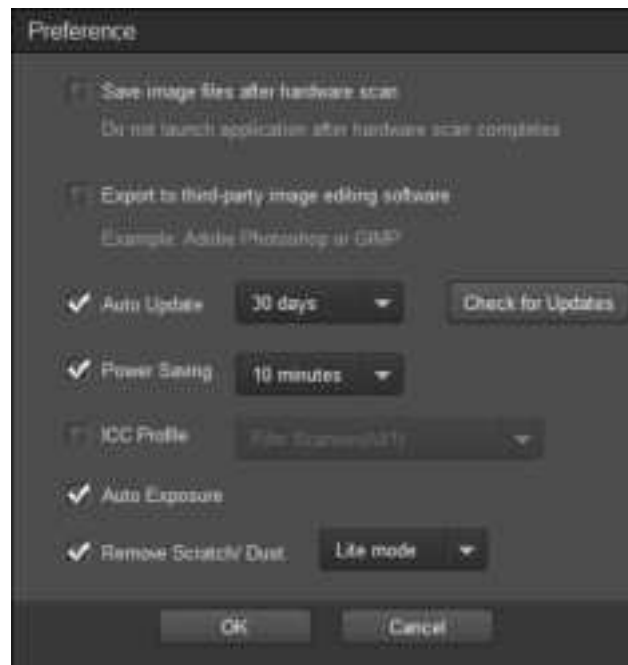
Preference

Save image files after hardware scan

Do not launch application after hardware scan completes

Export to third-party image editing software

Example: Adobe Photoshop or GIMP

Auto Update 30 days Check for Updates

Power Saving 10 minutes

ICC Profile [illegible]

Auto Exposure

Remove Scratch/ Dust Lite mode

OK Cancel